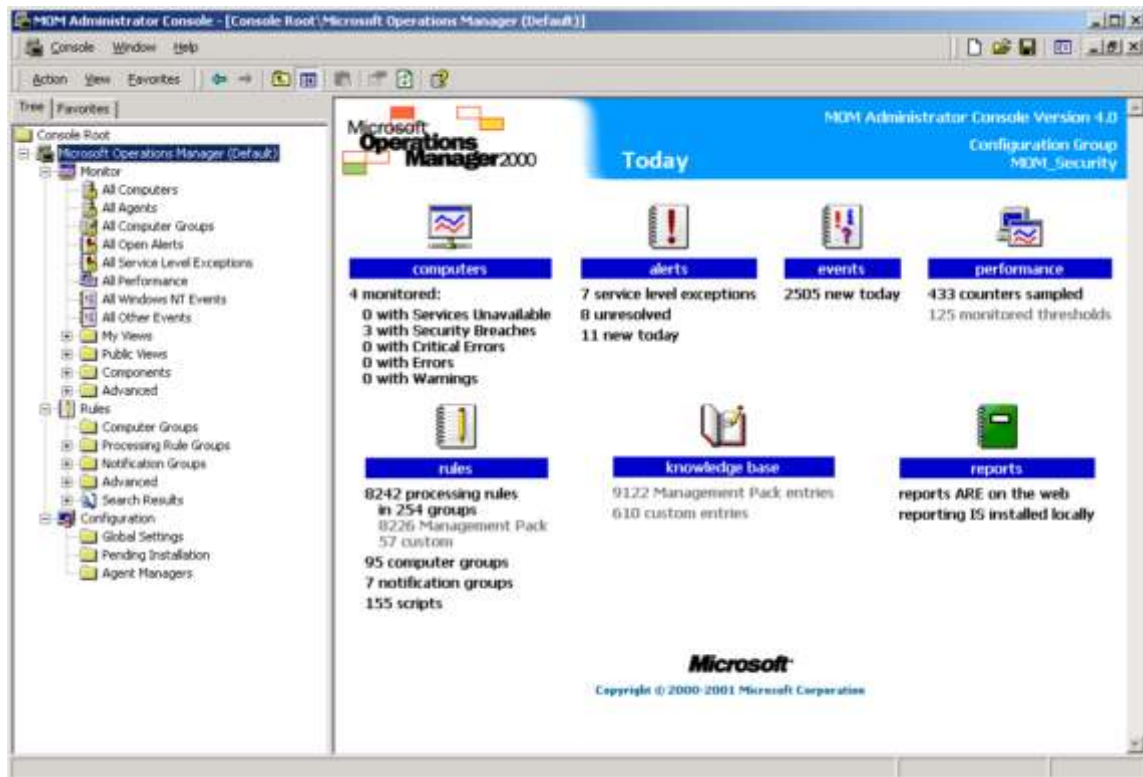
MOM Administrator Console - [Console Root\Microsoft Operations Manager (Default)]

Console Window Help

Action View Favorites

Tree | Favorites

Console Root
Microsoft Operations Manager (Default)
Monitor
All Computers
All Agents
All Computer Groups
All Open Alerts
All Service Level Exceptions
All Performance
All Windows NT Events
All Other Events
My Views
Public Views
Components
Advanced
Rules
Computer Groups
Processing Rule Groups
Notification Groups
Advanced
Search Results
Configuration
Global Settings
Pending Installation
Agent Managers

Microsoft Operations Manager 2000

Today

MOM Administrator Console Version 4.0
Configuration Group
MOM_Security

computers
4 monitored:
0 with Services Unavailable
3 with Security Breaches
0 with Critical Errors
0 with Errors
0 with Warnings

alerts
7 service level exceptions
8 unresolved
11 new today

events
2505 new today

performance
433 counters sampled
125 monitored thresholds

rules
8242 processing rules in 254 groups
8226 Management Pack
57 custom
95 computer groups
7 notification groups
155 scripts

knowledge base
9122 Management Pack entries
610 custom entries

reports
reports ARE on the web
reporting IS installed locally

Microsoft
Copyright © 2000-2001 Microsoft Corporation